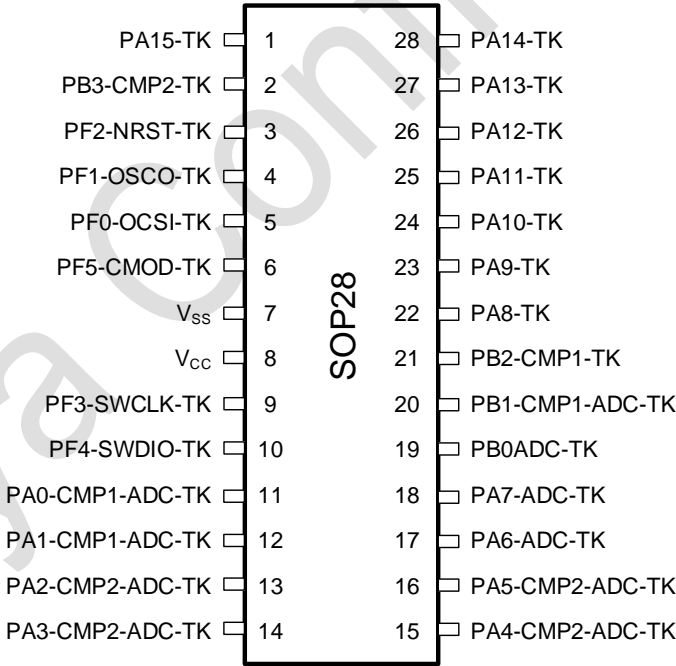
PA15-TK 1
PB3-CMP2-TK 2
PF2-NRST-TK 3
PF1-OSCO-TK 4
PF0-OCSI-TK 5
PF5-CMOD-TK 6
$V_{SS}$ 7
$V_{CC}$ 8
PF3-SWCLK-TK 9
PF4-SWDIO-TK 10
PA0-CMP1-ADC-TK 11
PA1-CMP1-ADC-TK 12
PA2-CMP2-ADC-TK 13
PA3-CMP2-ADC-TK 14

SOP28

28 PA14-TK
27 PA13-TK
26 PA12-TK
25 PA11-TK
24 PA10-TK
23 PA9-TK
22 PA8-TK
21 PB2-CMP1-TK
20 PB1-CMP1-ADC-TK
19 PB0ADC-TK
18 PA7-ADC-TK
17 PA6-ADC-TK
16 PA5-CMP2-ADC-TK
15 PA4-CMP2-ADC-TK